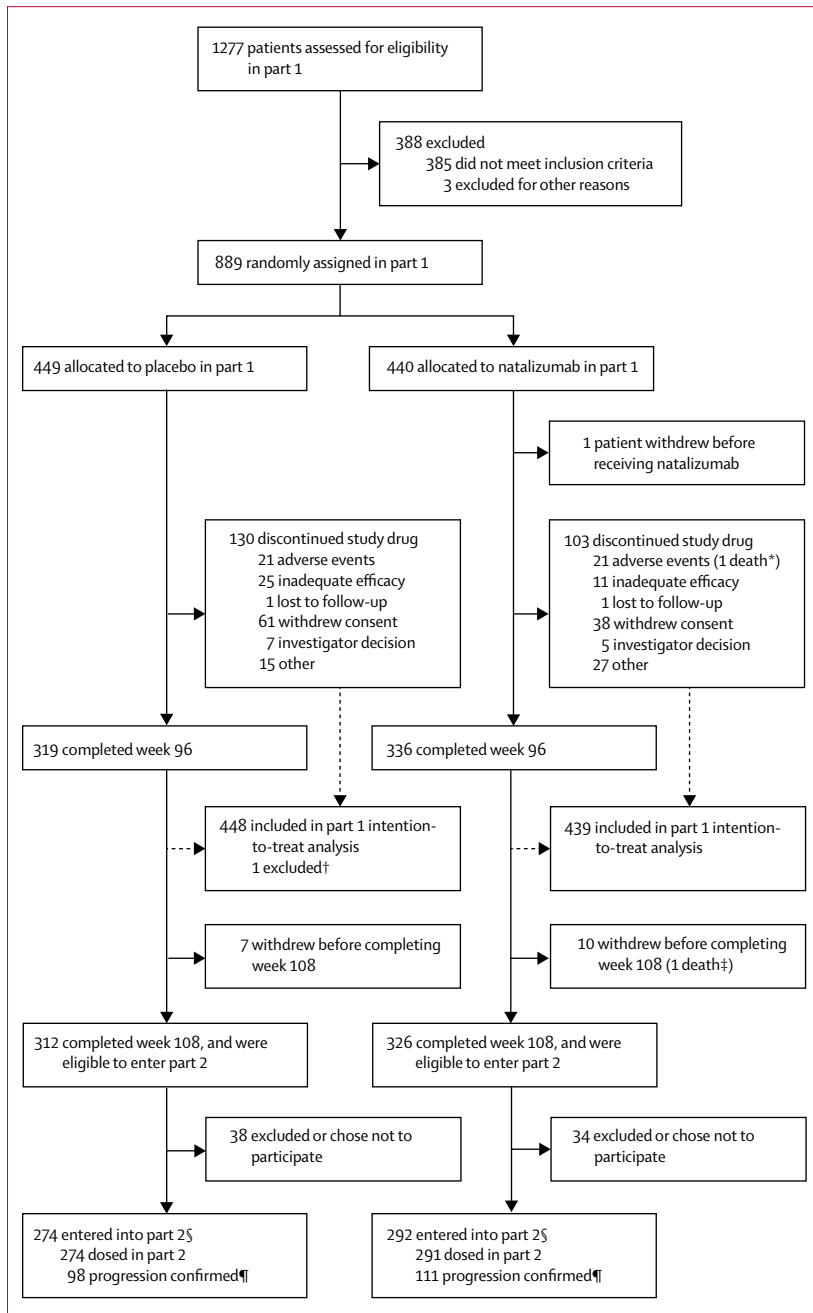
1277 patients assessed for eligibility in part 1

388 excluded
385 did not meet inclusion criteria
3 excluded for other reasons

889 randomly assigned in part 1

449 allocated to placebo in part 1

440 allocated to natalizumab in part 1

1 patient withdrew before receiving natalizumab

130 discontinued study drug
21 adverse events
25 inadequate efficacy
1 lost to follow-up
61 withdrew consent
7 investigator decision
15 other

103 discontinued study drug
21 adverse events (1 death*)
11 inadequate efficacy
1 lost to follow-up
38 withdrew consent
5 investigator decision
27 other

319 completed week 96

336 completed week 96

448 included in part 1 intention-to-treat analysis
1 excluded†

439 included in part 1 intention-to-treat analysis

7 withdrew before completing week 108

10 withdrew before completing week 108 (1 death‡)

312 completed week 108, and were eligible to enter part 2

326 completed week 108, and were eligible to enter part 2

38 excluded or chose not to participate

34 excluded or chose not to participate

274 entered into part 2§
274 dosed in part 2
98 progression confirmed¶

292 entered into part 2§
291 dosed in part 2
111 progression confirmed¶